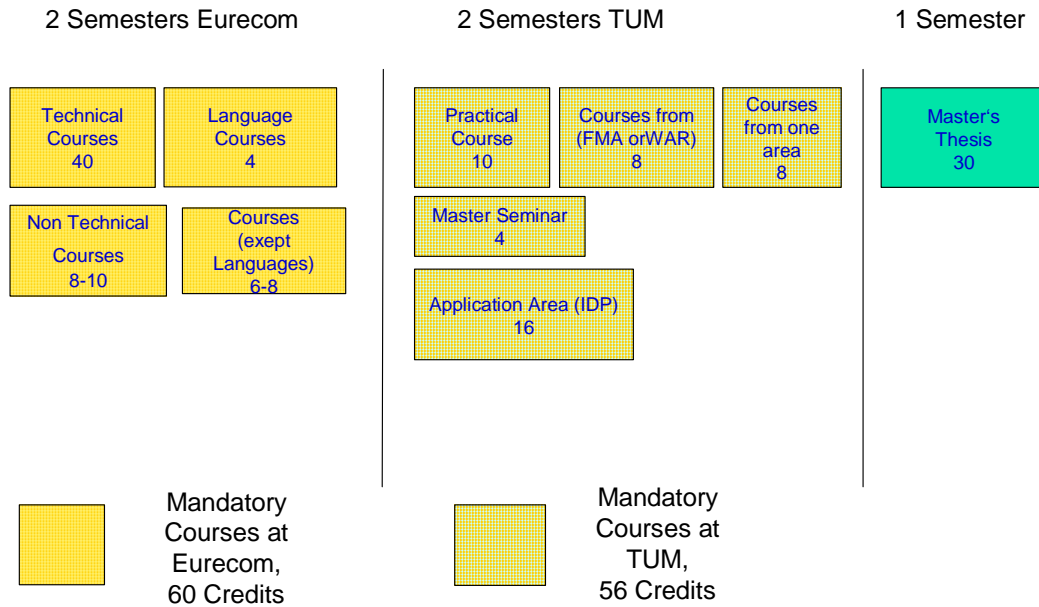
2 Semesters Eurecom

Technical Courses 40

Language Courses 4

Non Technical Courses 8-10

Courses (exept Languages) 6-8

2 Semesters TUM

Practical Course 10

Courses from (FMA orWAR) 8

Courses from one area 8

Master Seminar 4

Application Area (IDP) 16

1 Semester

Master's Thesis 30

Mandatory Courses at Eurecom, 60 Credits

Mandatory Courses at TUM, 56 Credits